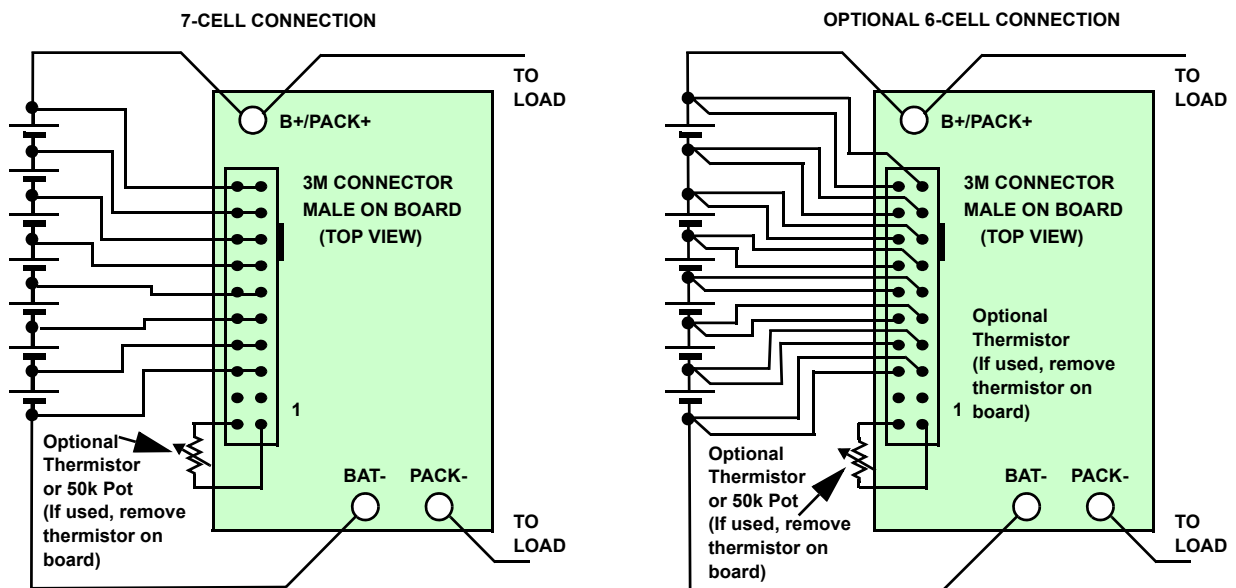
7-CELL CONNECTION

TO LOAD

B+/PACK+

3M CONNECTOR MALE ON BOARD (TOP VIEW)

1

Optional Thermistor or 50k Pot (If used, remove thermistor on board)

BAT-

PACK-

TO LOAD

OPTIONAL 6-CELL CONNECTION

TO LOAD

B+/PACK+

3M CONNECTOR MALE ON BOARD (TOP VIEW)

Optional Thermistor (If used, remove thermistor on board)

1

Optional Thermistor or 50k Pot (If used, remove thermistor on board)

BAT-

PACK-

TO LOAD